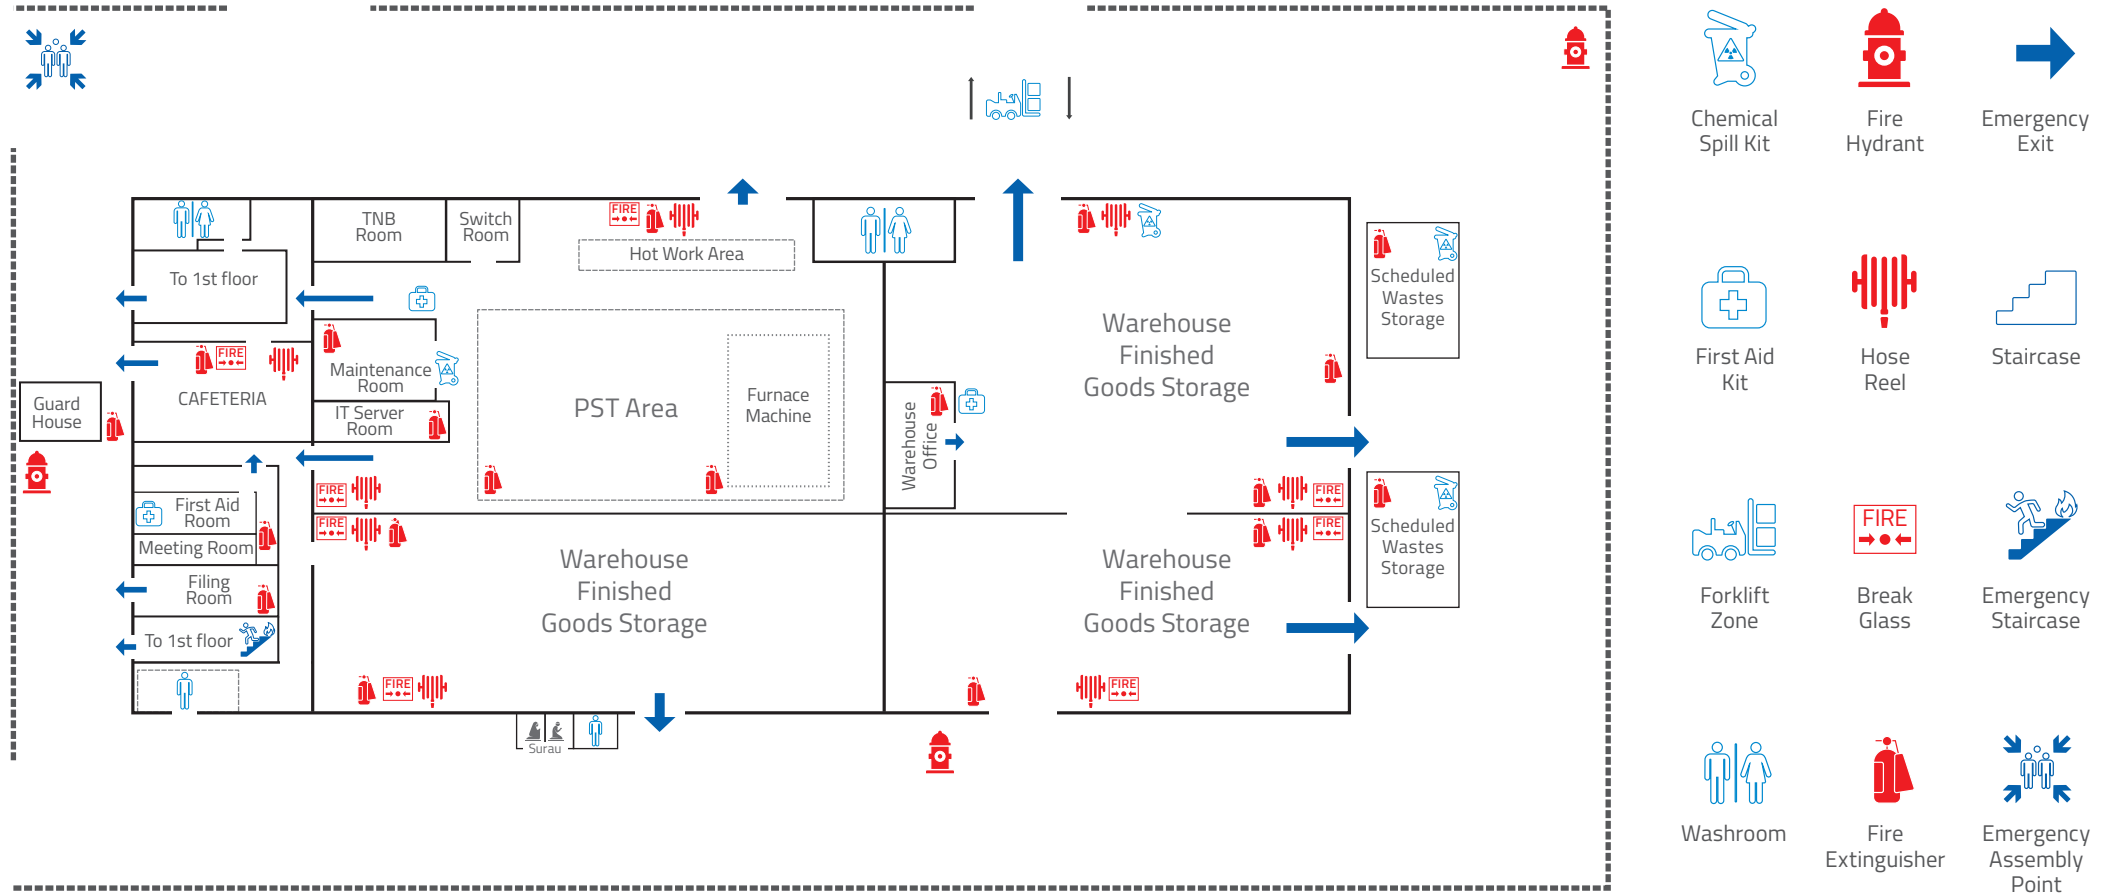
TNB Room

Switch Room

FIRE

Hot Work Area

To 1st floor

FIRE

CAFETERIA

Maintenance Room

IT Server Room

Guard House

PST Area

Furnace Machine

Warehouse Office

Warehouse Finished Goods Storage

Scheduled Wastes Storage

FIRE

FIRE

First Aid Room

Meeting Room

Filing Room

To 1st floor

Warehouse Finished Goods Storage

FIRE

FIRE

Warehouse Finished Goods Storage

Scheduled Wastes Storage

FIRE

FIRE

Surau

FIRE

Chemical Spill Kit

Fire Hydrant

Emergency Exit

First Aid Kit

Hose Reel

Staircase

Forklift Zone

FIRE

Break Glass

Emergency Staircase

Washroom

Fire Extinguisher

Emergency Assembly Point